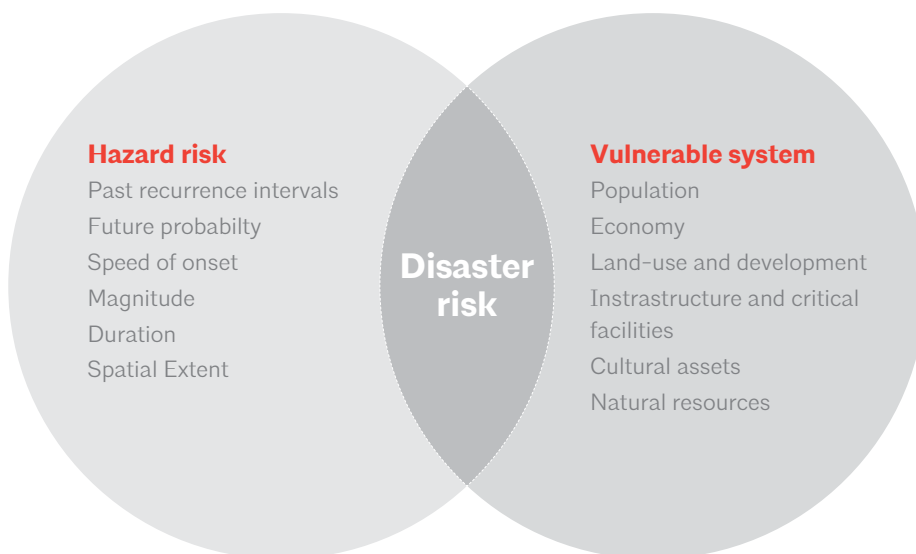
Hazard risk
Past recurrence intervals
Future probabilty
Speed of onset
Magnitude
Duration
Spatial Extent

Disaster risk

Vulnerable system
Population
Economy
Land-use and development
Instrastructure and critical facilities
Cultural assets
Natural resources